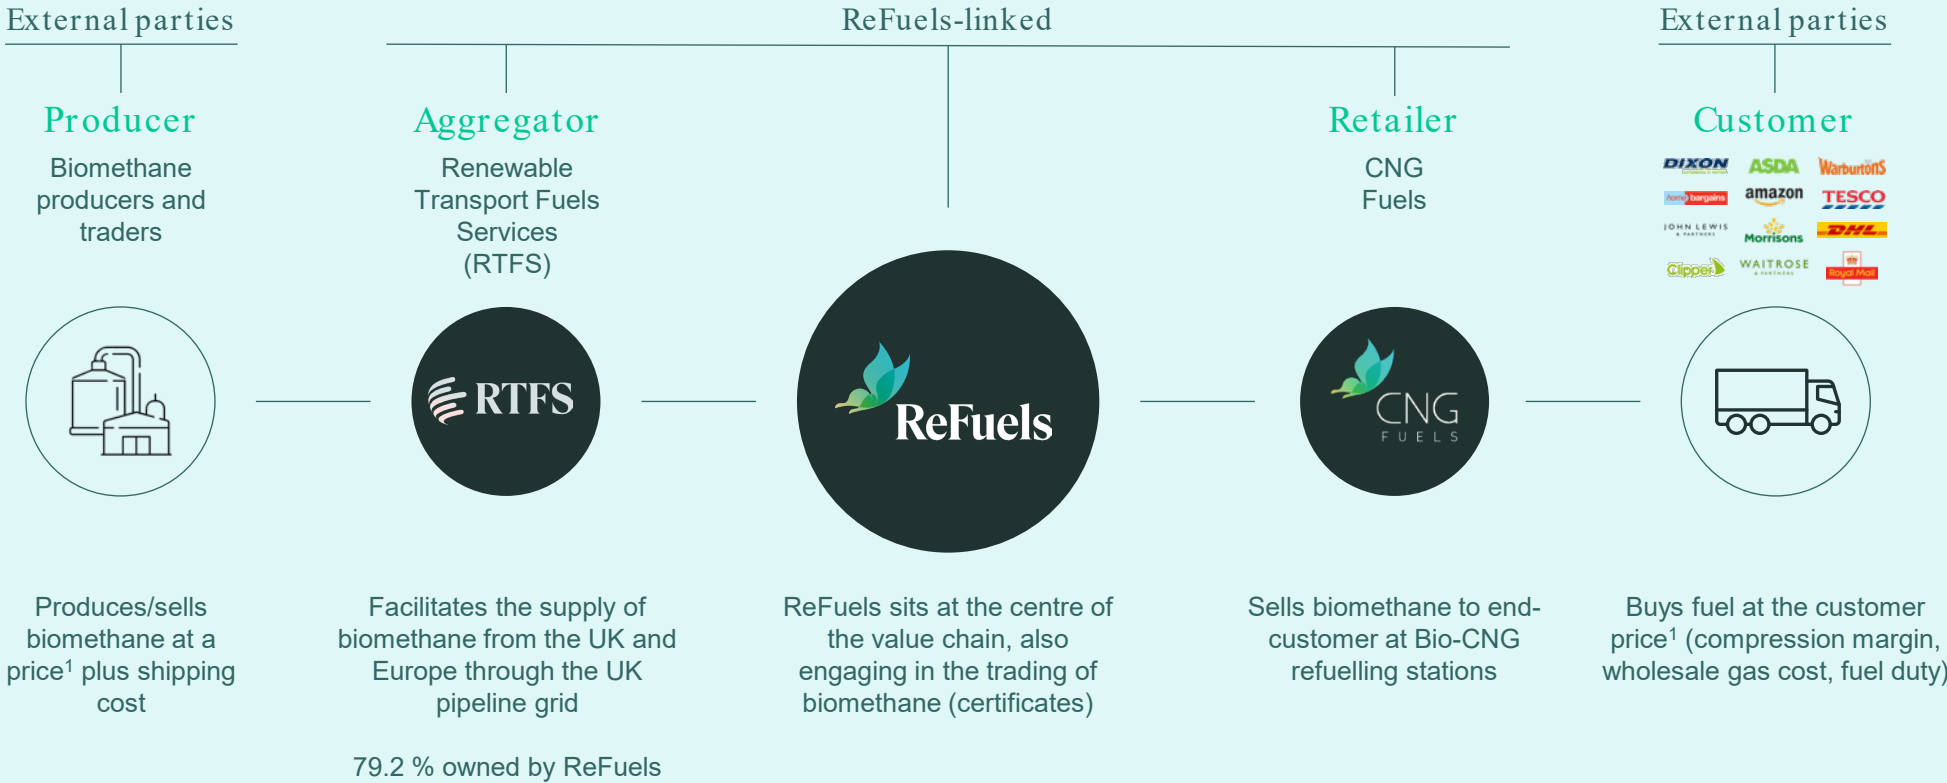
External parties

ReFuels-linked

External parties

Producer

Biomethane producers and traders

Aggregator

Renewable Transport Fuels Services (RTFS)

Retailer

CNG Fuels

Customer

DIXON ASDA Warburtons

home bargains amazon TESCO

JOHN LEWIS Morrisons DHL

Clipper WAITROSE Royal Mail

RTFS

ReFuels

CNG FUELS

Produces/sells biomethane at a price$^1$ plus shipping cost

Facilitates the supply of biomethane from the UK and Europe through the UK pipeline grid

79.2 % owned by ReFuels

ReFuels sits at the centre of the value chain, also engaging in the trading of biomethane (certificates)

Sells biomethane to end-customer at Bio-CNG refuelling stations

Buys fuel at the customer price$^1$ (compression margin, wholesale gas cost, fuel duty)